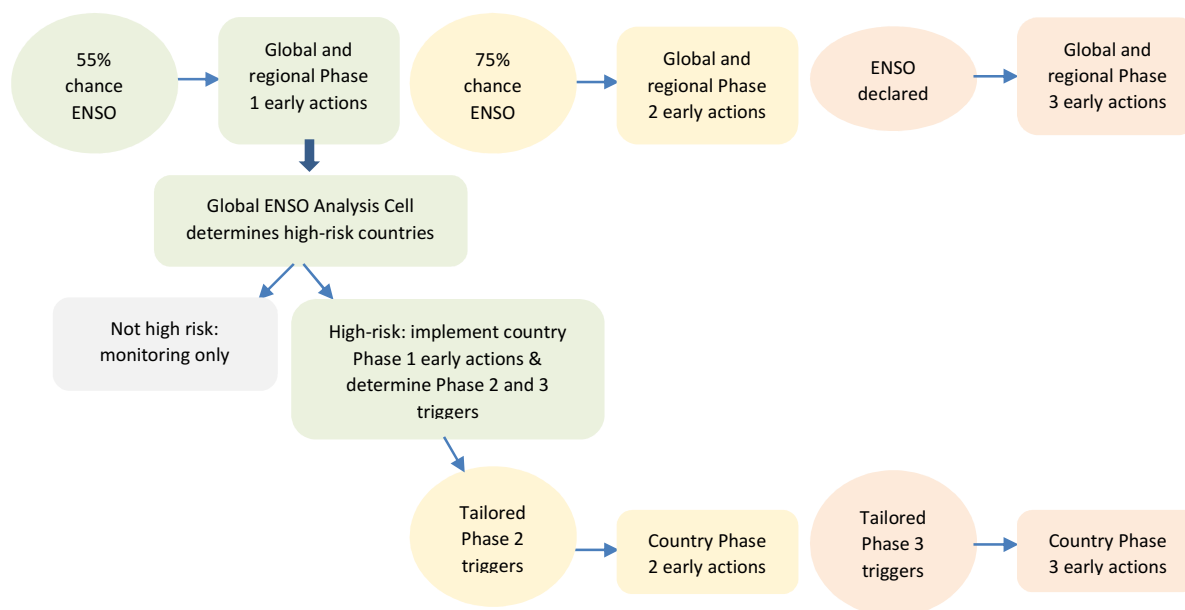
55% chance ENSO

Global and regional Phase 1 early actions

75% chance ENSO

Global and regional Phase 2 early actions

ENSO declared

Global and regional Phase 3 early actions

Global ENSO Analysis Cell determines high-risk countries

Not high risk: monitoring only

High-risk: implement country Phase 1 early actions & determine Phase 2 and 3 triggers

Tailored Phase 2 triggers

Country Phase 2 early actions

Tailored Phase 3 triggers

Country Phase 3 early actions